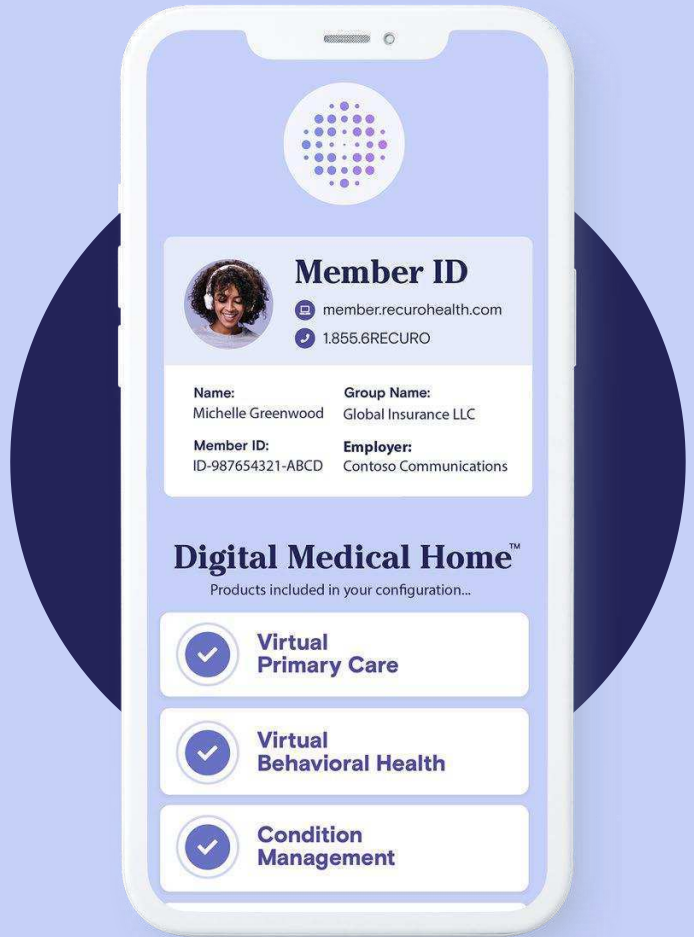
Member ID

member.recurohealth.com

1.855.6RECURO

Name:
Michelle Greenwood

Group Name:
Global Insurance LLC

Member ID:
ID-987654321-ABCD

Employer:
Contoso Communications

Digital Medical Home™

Products included in your configuration...

Virtual Primary Care

Virtual Behavioral Health

Condition Management